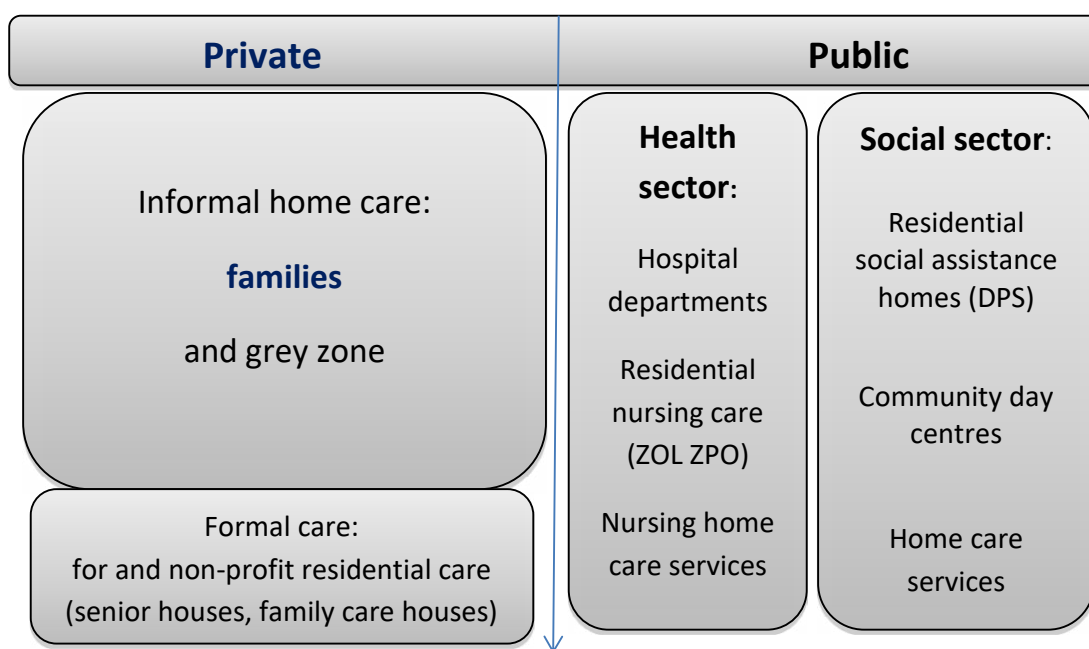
Private

Public

Informal home care:

families

and grey zone

Formal care:
for and non-profit residential care
(senior houses, family care houses)

Health sector:

Hospital departments

Residential nursing care (ZOL ZPO)

Nursing home care services

Social sector:

Residential social assistance homes (DPS)

Community day centres

Home care services